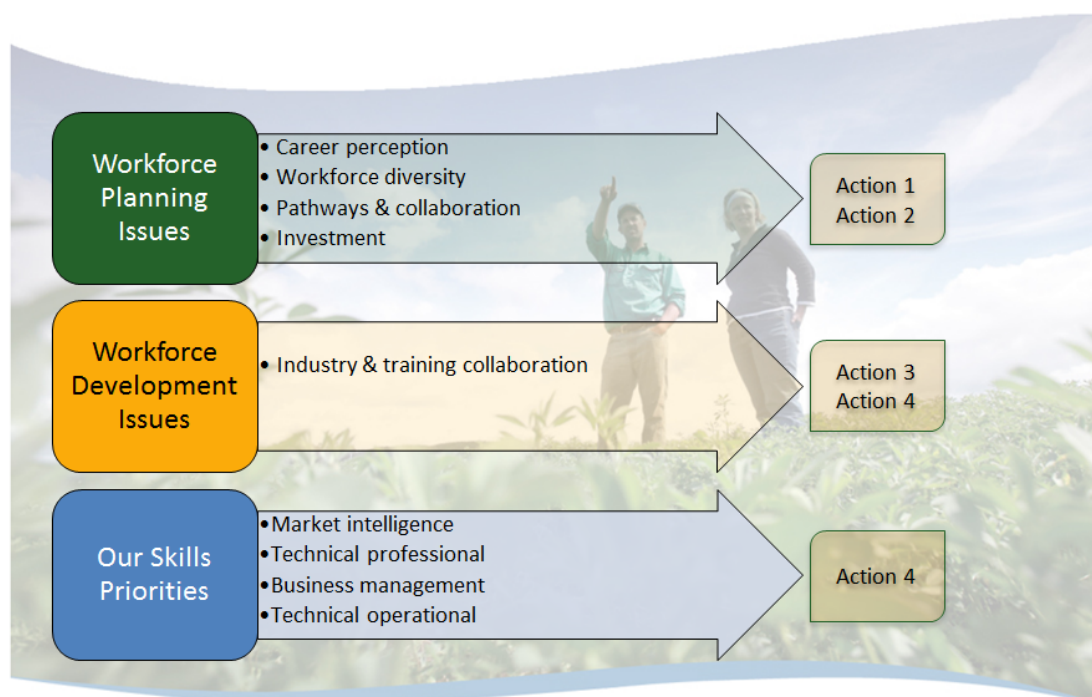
Workforce Planning Issues

• Career perception
• Workforce diversity
• Pathways & collaboration
• Investment

Action 1
Action 2

Workforce Development Issues

• Industry & training collaboration

Action 3
Action 4

Our Skills Priorities

• Market intelligence
• Technical professional
• Business management
• Technical operational

Action 4